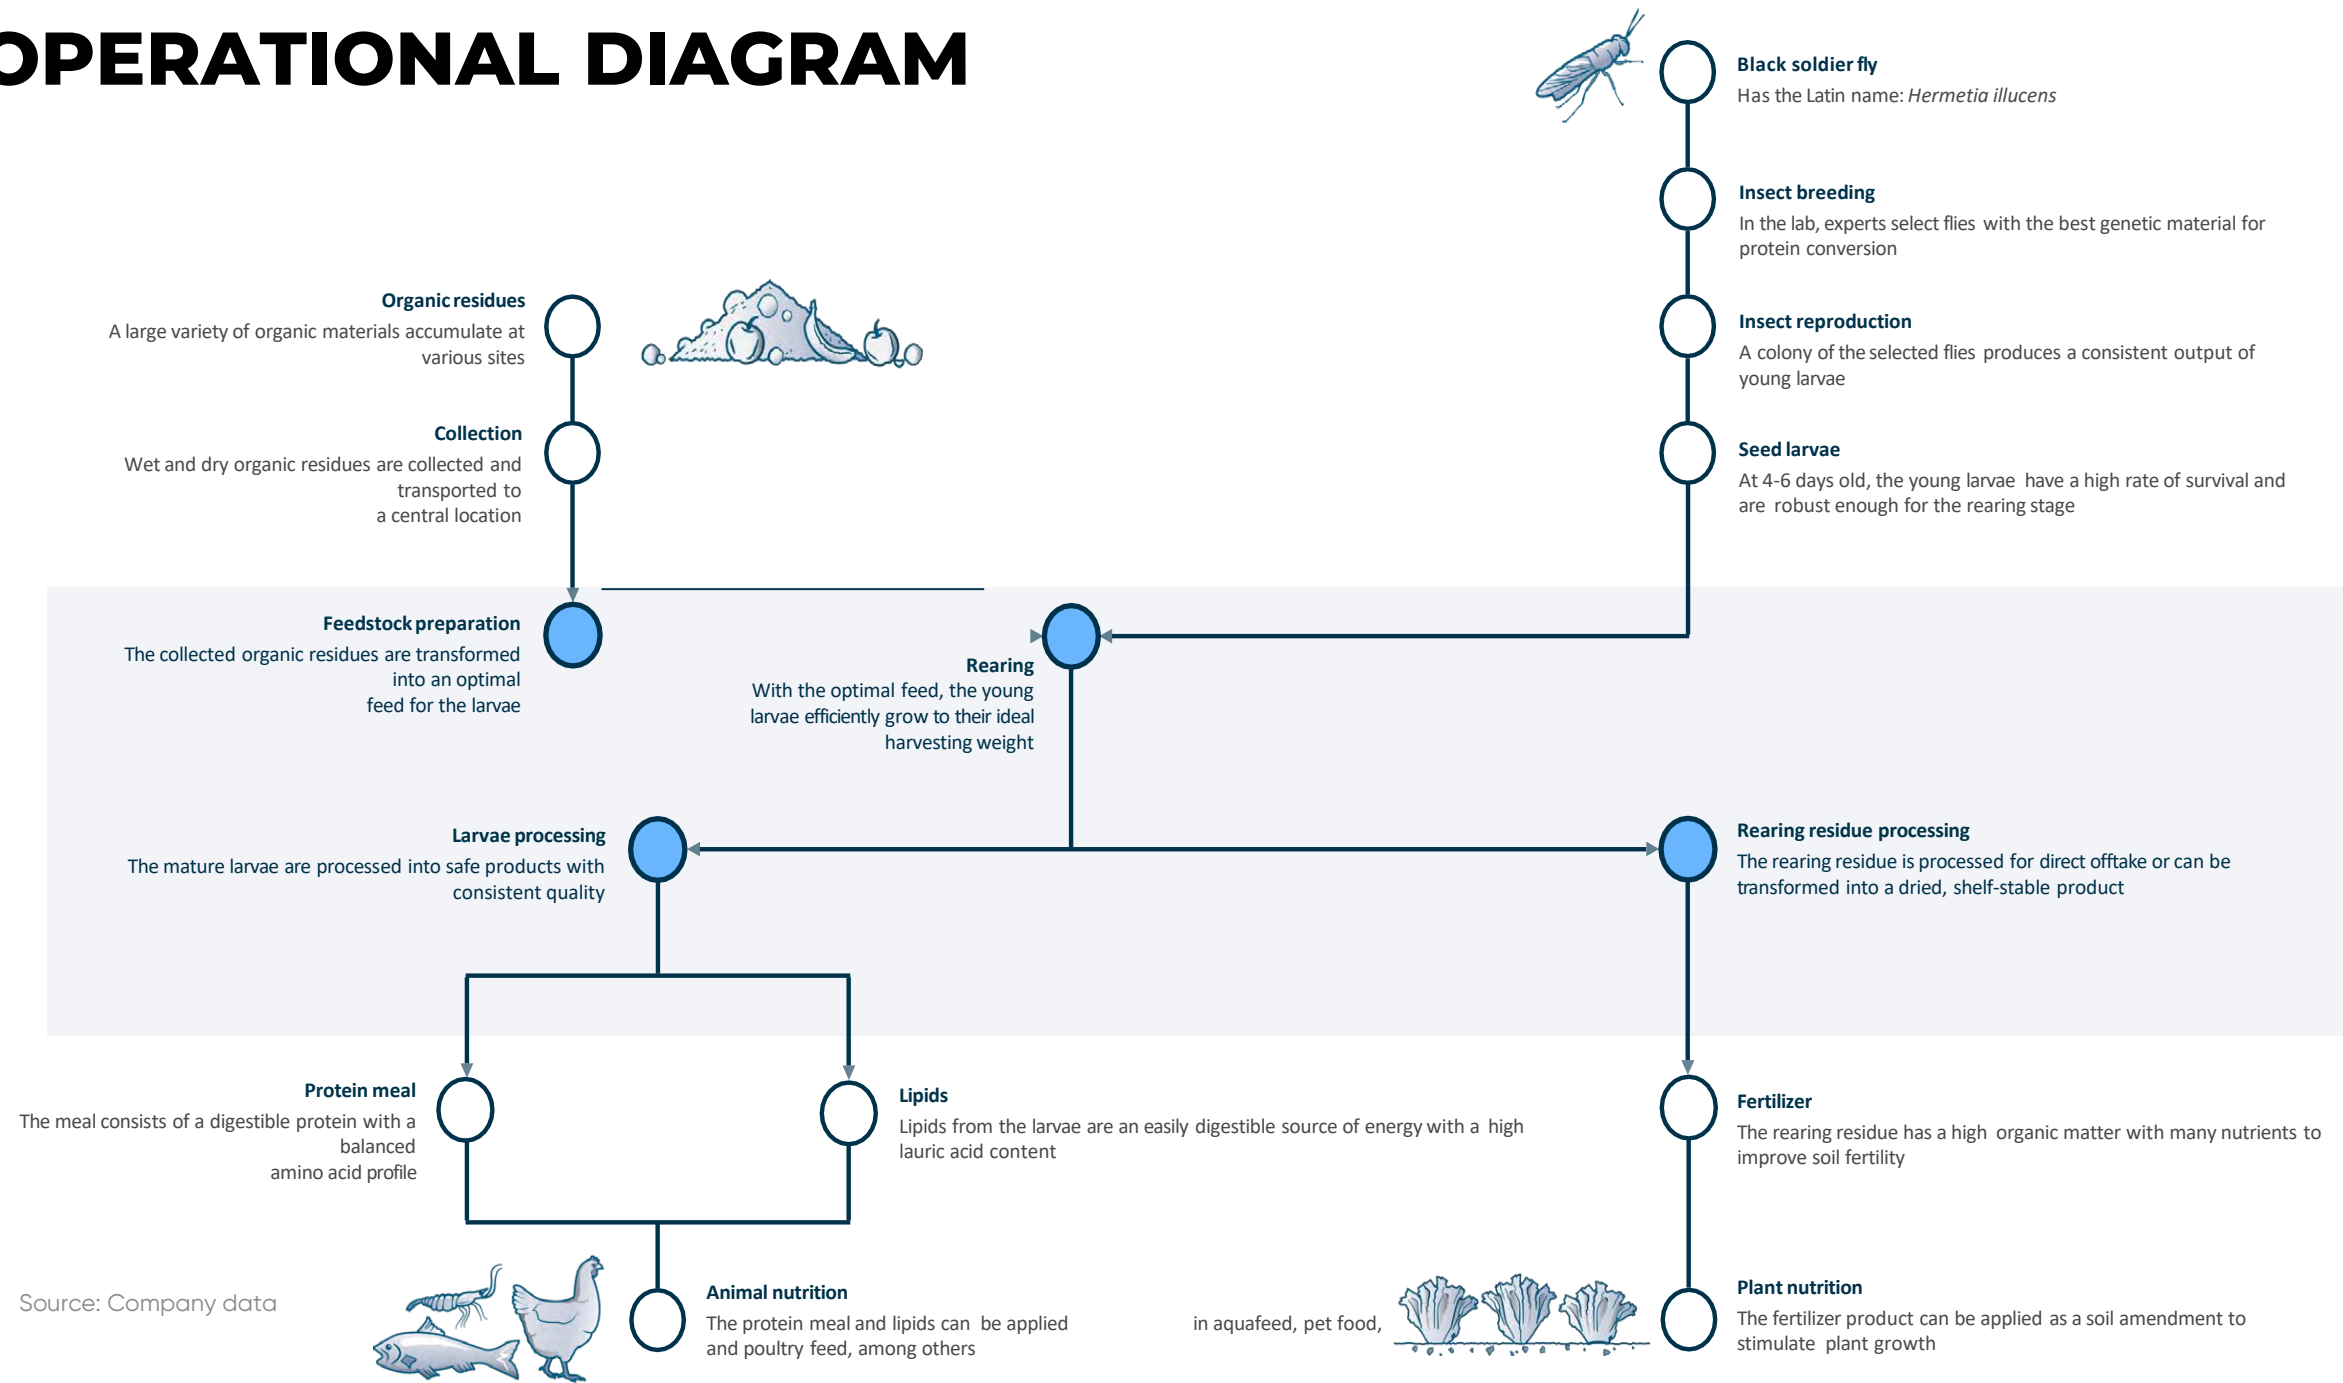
OPERATIONAL DIAGRAM

Black soldier fly
Has the Latin name: *Hermetia illucens*

Insect breeding
In the lab, experts select flies with the best genetic material for protein conversion

Insect reproduction
A colony of the selected flies produces a consistent output of young larvae

Seed larvae
At 4-6 days old, the young larvae have a high rate of survival and are robust enough for the rearing stage

Organic residues
A large variety of organic materials accumulate at various sites

Collection
Wet and dry organic residues are collected and transported to a central location

Feedstock preparation
The collected organic residues are transformed into an optimal feed for the larvae

Rearing
With the optimal feed, the young larvae efficiently grow to their ideal harvesting weight

Larvae processing
The mature larvae are processed into safe products with consistent quality

Rearing residue processing
The rearing residue is processed for direct offtake or can be transformed into a dried, shelf-stable product

Protein meal
The meal consists of a digestible protein with a balanced amino acid profile

Lipids
Lipids from the larvae are an easily digestible source of energy with a high lauric acid content

Fertilizer
The rearing residue has a high organic matter with many nutrients to improve soil fertility

Source: Company data

Animal nutrition
The protein meal and lipids can be applied in aquafeed, pet food, and poultry feed, among others

Plant nutrition
The fertilizer product can be applied as a soil amendment to stimulate plant growth